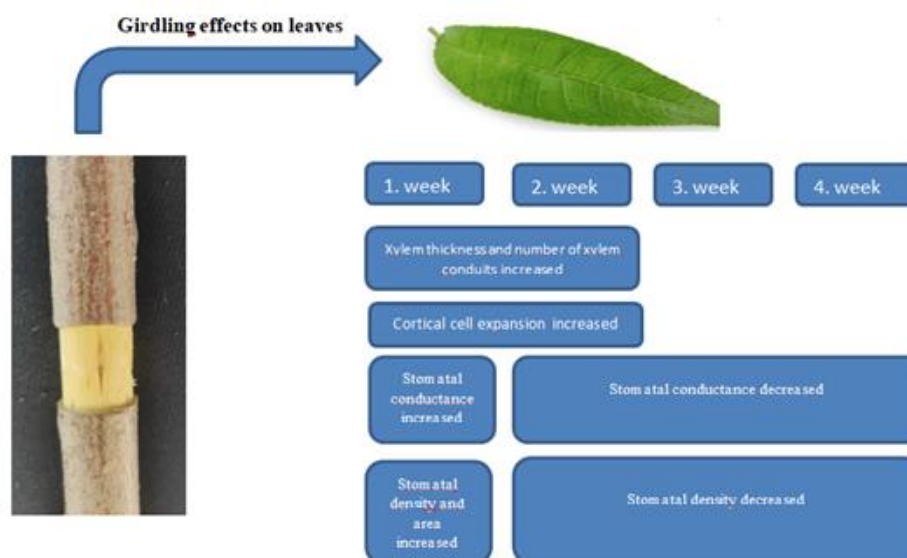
Girdling effects on leaves

1. week

2. week

3. week

4. week

Xylem thickness and number of xylem conduits increased

Cortical cell expansion increased

Stomatal conductance increased

Stomatal conductance decreased

Stomatal density and area increased

Stomatal density decreased